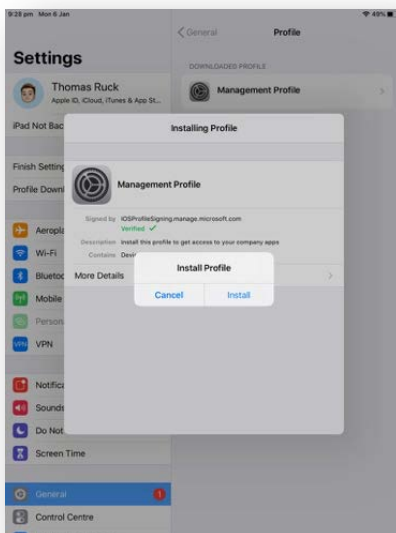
9:28 pm Mon 6 Jan

49%

Settings

Thomas Ruck
Apple ID, iCloud, iTunes & App St...

iPad Not Bac

Finish Setting

Profile Downl

Aeropl

Wi-Fi

Blueto

Mobile

Person

VPN

Notifica

Sounds

Do Not

Screen Time

General

1

Control Centre

< General

Profile

DOWNLOADED PROFILE

Management Profile

Installing Profile

Management Profile

Signed by IOSProfileSigning.manage.microsoft.com
Verified ✓

Description Install this profile to get access to your company apps

Contains Devi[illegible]

More Details

Install Profile

Cancel

Install